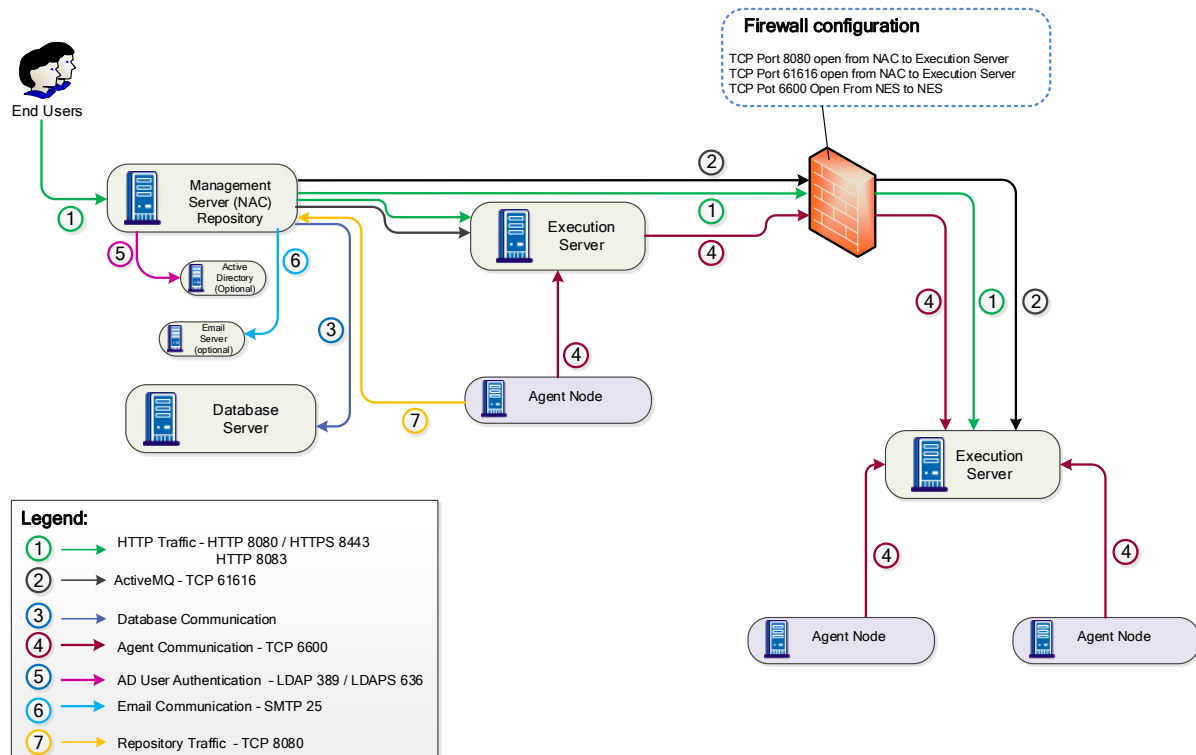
Firewall configuration

TCP Port 8080 open from NAC to Execution Server
TCP Port 61616 open from NAC to Execution Server
TCP Pot 6600 Open From NES to NES

End Users

Management Server (NAC) Repository

1

2

1

Execution Server

4

5

6

Active Directory (Optional)

Email Server (optional)

3

4

4

1

2

Database Server

7

Agent Node

Execution Server

4

4

Agent Node

Agent Node

Legend:

1 HTTP Traffic - HTTP 8080 / HTTPS 8443 HTTP 8083

2 ActiveMQ - TCP 61616

3 Database Communication

4 Agent Communication - TCP 6600

5 AD User Authentication - LDAP 389 / LDAPS 636

6 Email Communication - SMTP 25

7 Repository Traffic - TCP 8080